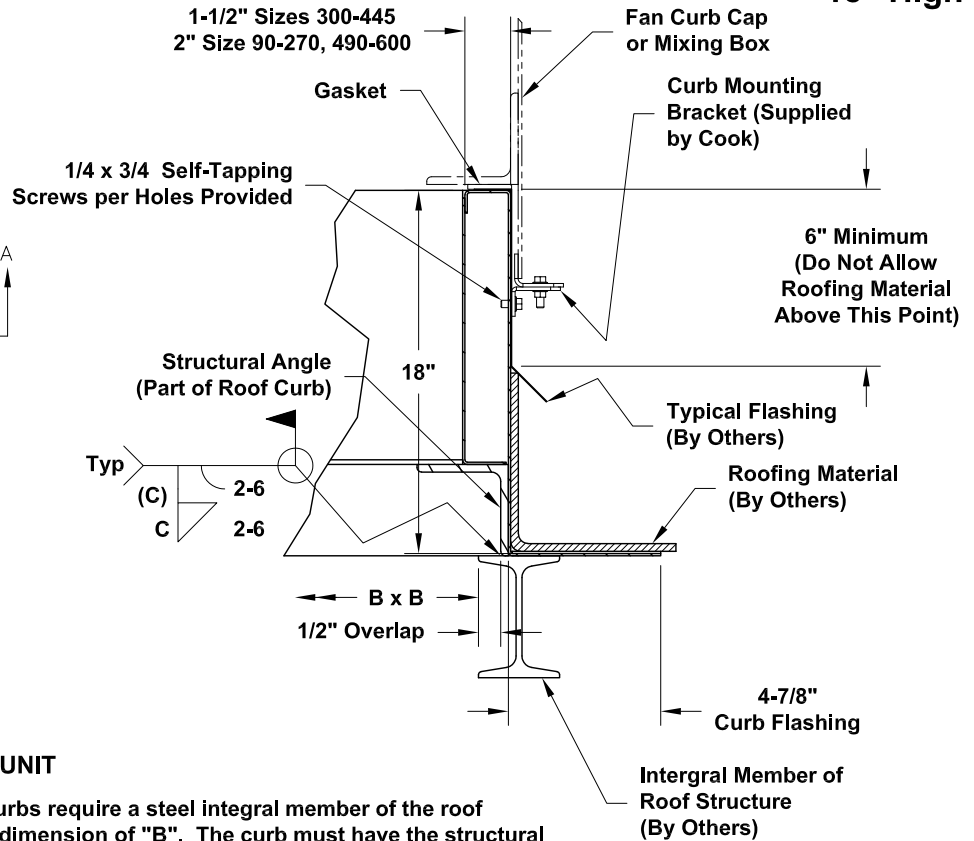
1-1/2" Sizes 300-445
2" Size 90-270, 490-600

Fan Curb Cap or Mixing Box

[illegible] High

Gasket

Curb Mounting Bracket (Supplied by Cook)

1/4 x 3/4 Self-Tapping Screws per Holes Provided

6" Minimum (Do Not Allow Roofing Material Above This Point)

A

Structural Angle (Part of Roof Curb)

18"

Typical Flashing (By Others)

Typ

2-6

(C)

C

2-6

Roofing Material (By Others)

B x B

1/2" Overlap

4-7/8" Curb Flashing

UNIT

urbs require a steel integral member of the roof
dimension of "B". The curb must have the structural

Intergral Member of Roof Structure (By Others)